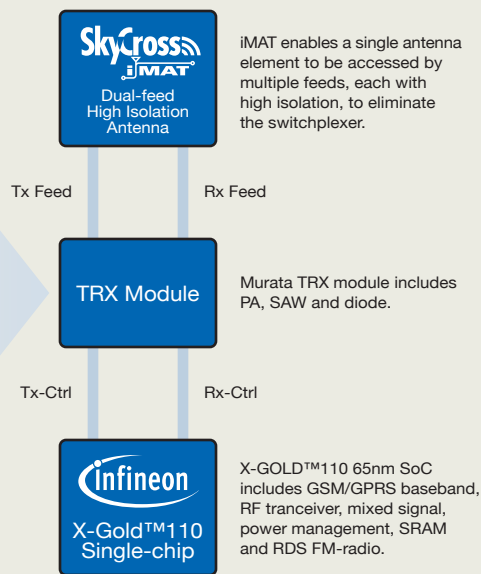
SkyCross
iMAT
Dual-feed
High Isolation
Antenna

iMAT enables a single antenna element to be accessed by multiple feeds, each with high isolation, to eliminate the switchplexer.

Tx Feed

Rx Feed

TRX Module

Murata TRX module includes PA, SAW and diode.

Tx-Ctrl

Rx-Ctrl

infineon
X-Gold™110
Single-chip

X-GOLD™110 65nm SoC includes GSM/GPRS baseband, RF tranceiver, mixed signal, power management, SRAM and RDS FM-radio.